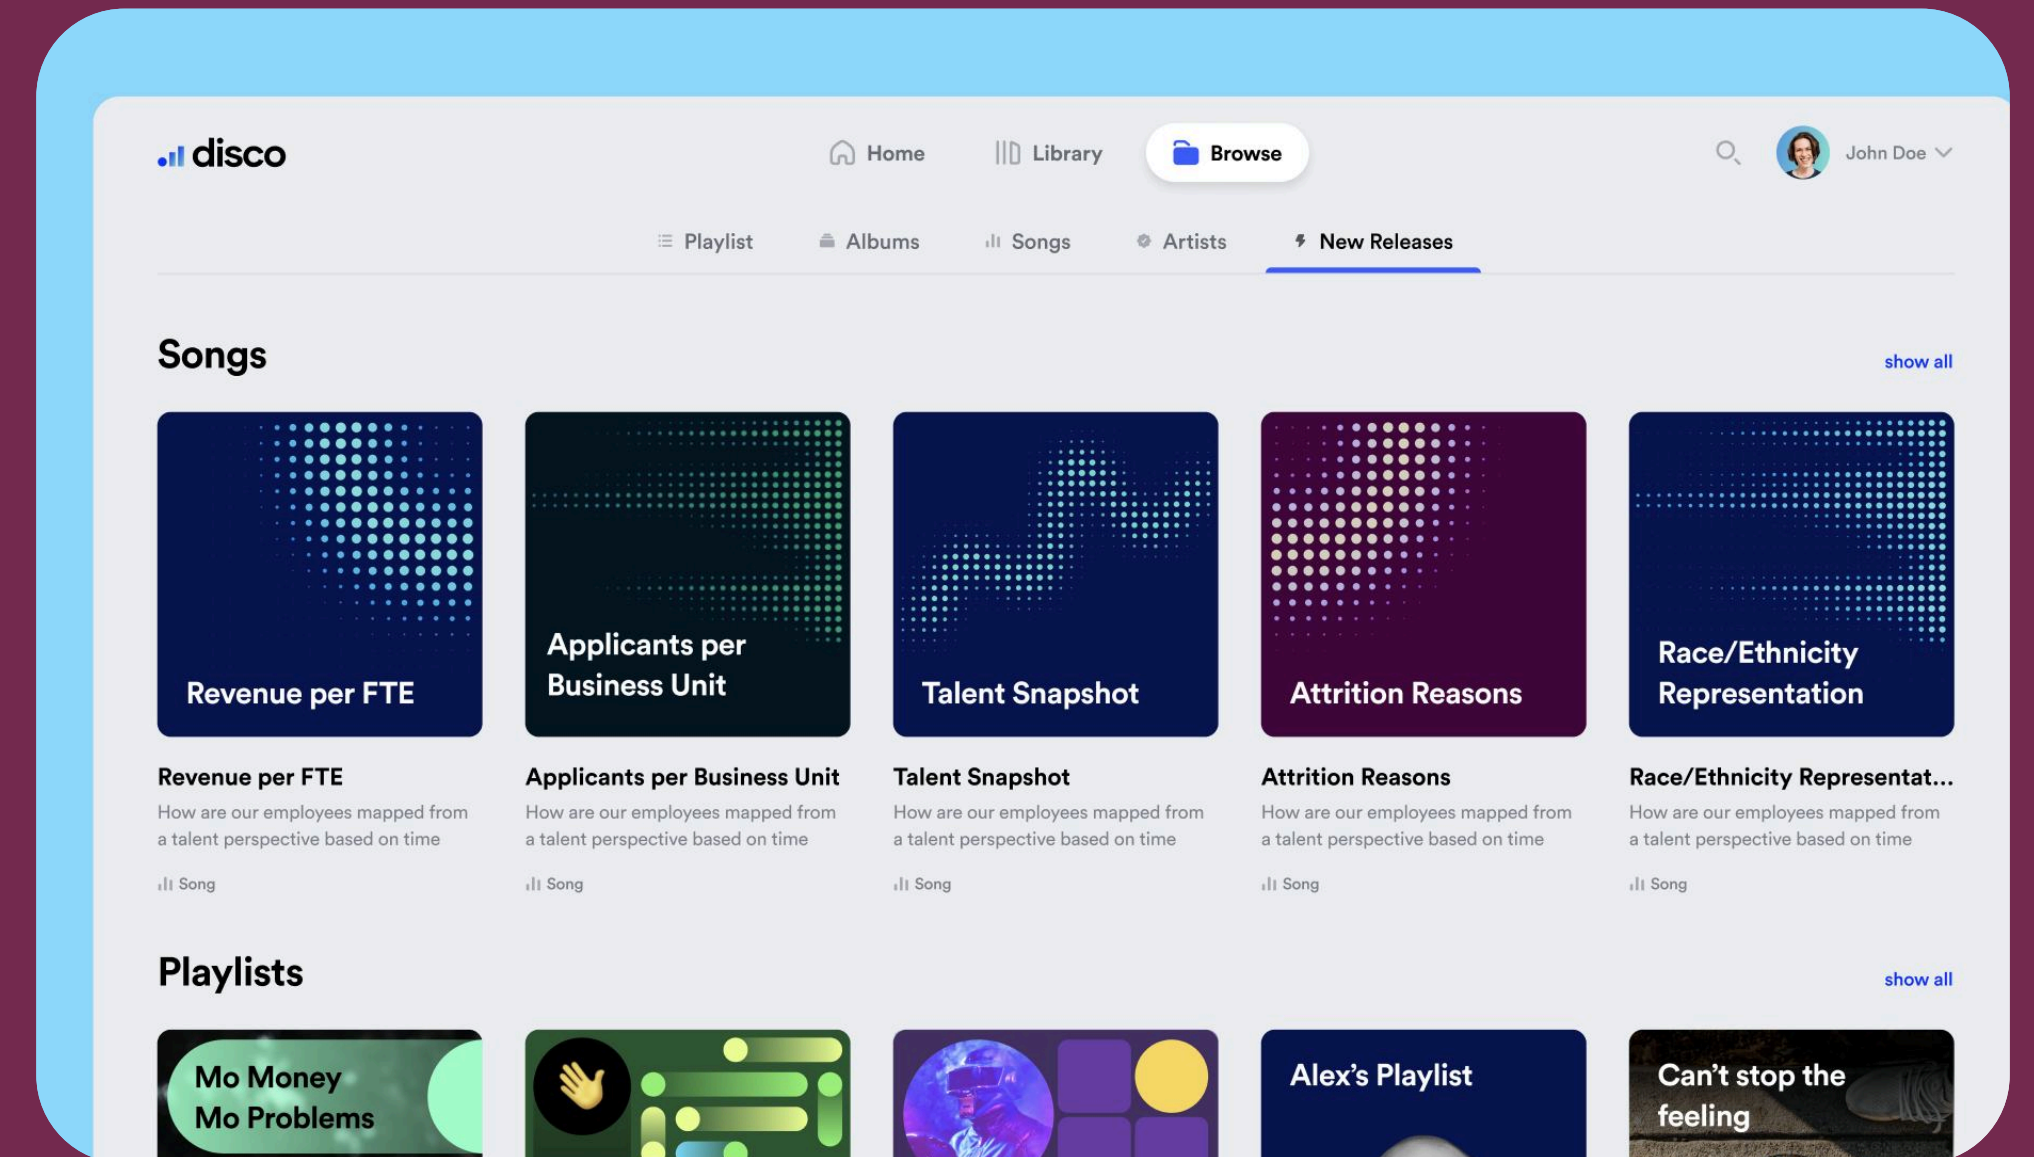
disco

Home
Library
Browse

John Doe

Playlist
Albums
Songs
Artists
New Releases

Songs

show all

Revenue per FTE

Applicants per Business Unit

Talent Snapshot

Attrition Reasons

Race/Ethnicity Representation

Revenue per FTE
How are our employees mapped from a talent perspective based on time
Song

Applicants per Business Unit
How are our employees mapped from a talent perspective based on time
Song

Talent Snapshot
How are our employees mapped from a talent perspective based on time
Song

Attrition Reasons
How are our employees mapped from a talent perspective based on time
Song

Race/Ethnicity Representat...
How are our employees mapped from a talent perspective based on time
Song

Playlists

show all

Mo Money Mo Problems

Alex's Playlist

Can't stop the feeling